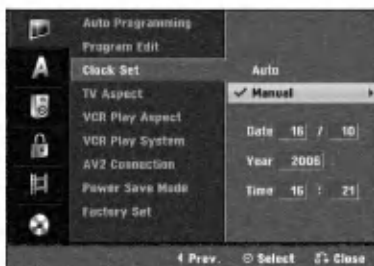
Auto Programming
Program Edit
Clock Set
TV Aspect
VCR Play Aspect
VCR Play System
AV2 Connection
Power Save Mode
Factory Set

Auto
✓ Manual

Date 16 / 10
Year 2006
Time 16 : 21

◂ Prev. ⊙ Select Close